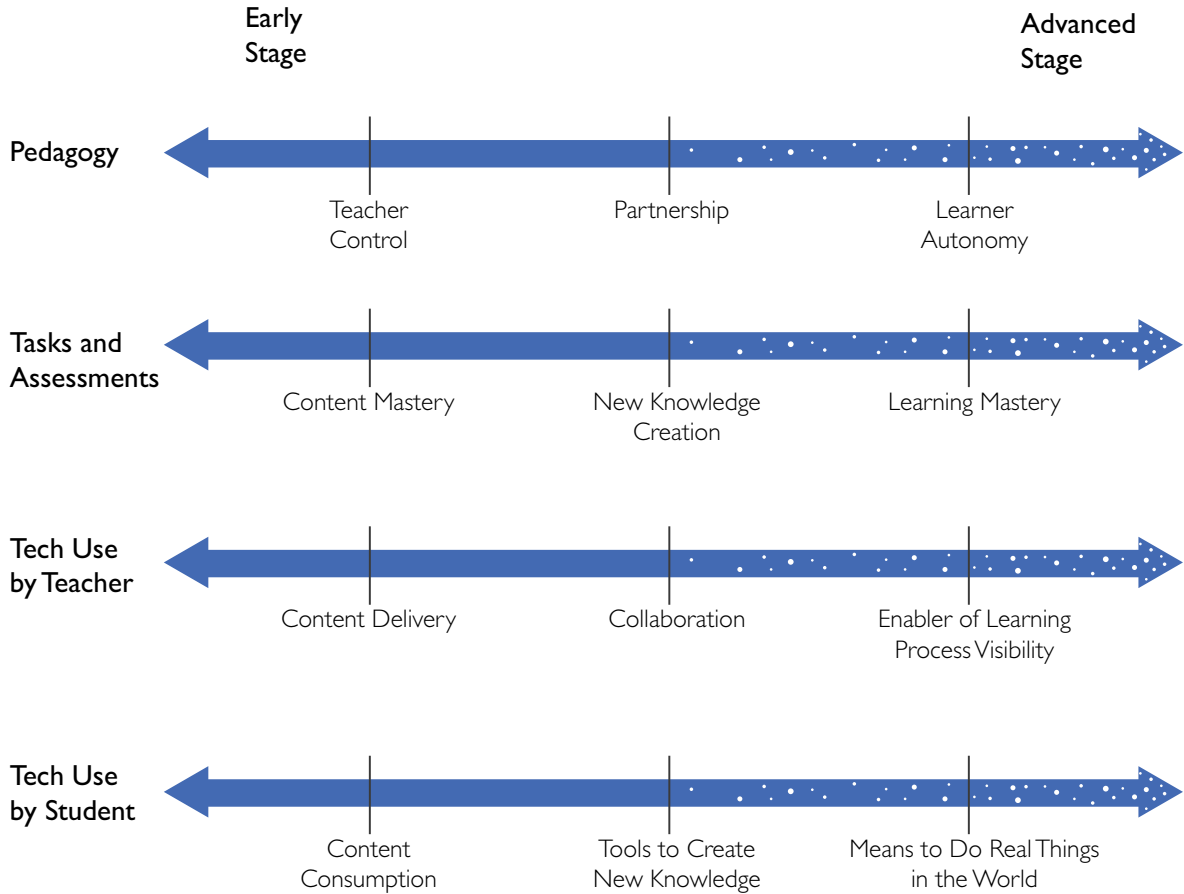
Early Stage

Advanced Stage

Pedagogy

Teacher Control

Partnership

Learner Autonomy

Tasks and Assessments

Content Mastery

New Knowledge Creation

Learning Mastery

Tech Use by Teacher

Content Delivery

Collaboration

Enabler of Learning Process Visibility

Tech Use by Student

Content Consumption

Tools to Create New Knowledge

Means to Do Real Things in the World